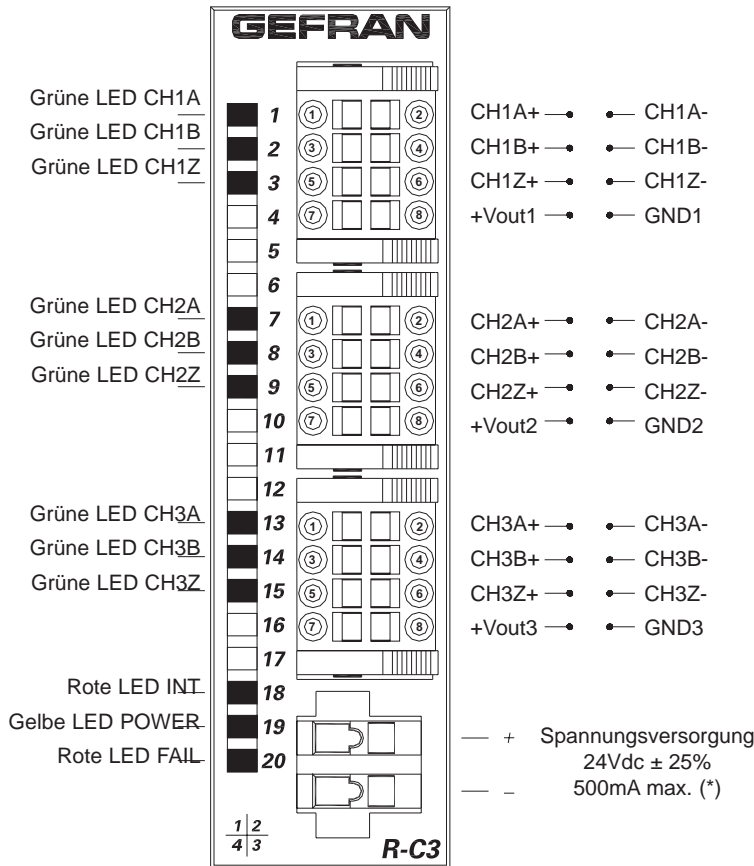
GEFRAN

Grüne LED CH1A
Grüne LED CH1B
Grüne LED CH1Z

Grüne LED CH2A
Grüne LED CH2B
Grüne LED CH2Z

Grüne LED CH3A
Grüne LED CH3B
Grüne LED CH3Z

Rote LED INT
Gelbe LED POWER
Rote LED FAIL

1
2
3
4
5
6
7
8
9
10
11
12
13
14
15
16
17
18
19
20

1 2
3 4
5 6
7 8

CH1A+ CH1A-
CH1B+ CH1B-
CH1Z+ CH1Z-
+Vout1 GND1

1 2
3 4
5 6
7 8

CH2A+ CH2A-
CH2B+ CH2B-
CH2Z+ CH2Z-
+Vout2 GND2

1 2
3 4
5 6
7 8

CH3A+ CH3A-
CH3B+ CH3B-
CH3Z+ CH3Z-
+Vout3 GND3

+
–

Spannungsversorgung
24Vdc ± 25%
500mA max. (*)

1 2
4 3

R-C3